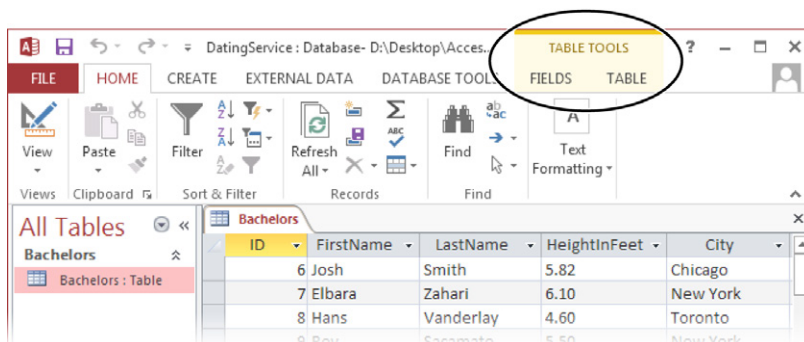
DatingService : Database- D:\Desktop\Acces...
TABLE TOOLS
?
FILE HOME CREATE EXTERNAL DATA DATABASE TOOLS FIELDS TABLE

View
Paste
Filter
Refresh All
Find
Text Formatting
Views Clipboard Sort & Filter Records Find

All Tables
Bachelors
Bachelors : Table

Bachelors

| ID | FirstName | LastName | HeightInFeet | City |
|---|---|---|---|---|
| 6 | Josh | Smith | 5.82 | Chicago |
| 7 | Elbara | Zahari | 6.10 | New York |
| 8 | Hans | Vanderlay | 4.60 | Toronto |
| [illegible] | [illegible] | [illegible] | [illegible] | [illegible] |